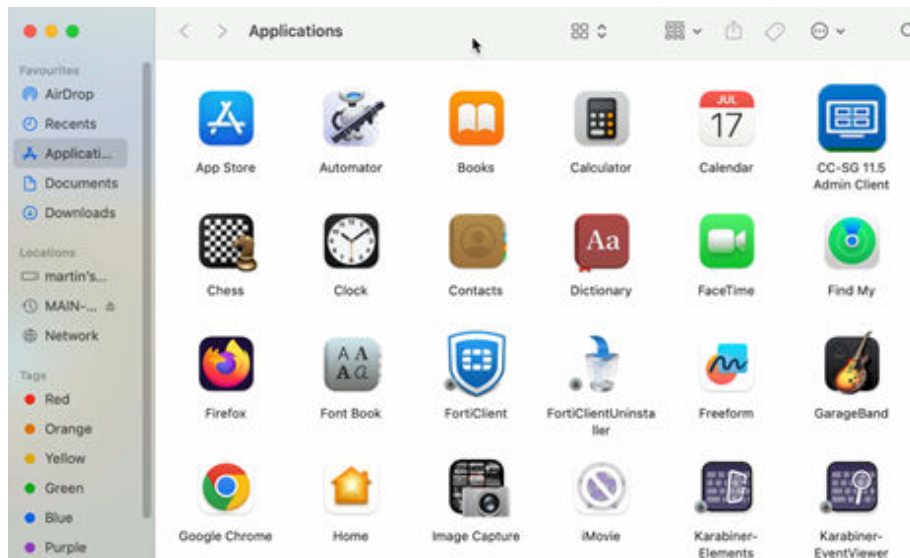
Applications

Favourites
AirDrop
Recents
Applicati...
Documents
Downloads

Locations
martin's...
MAIN-...
Network

Tags
Red
Orange
Yellow
Green
Blue
Purple

App Store
Automator
Books
Calculator
JUL 17
Calendar
CC-SG 11.5 Admin Client
Chess
Clock
Contacts
Aa
Dictionary
FaceTime
Find My
Firefox
A A A a
Font Book
FortiClient
FortiClientUninstaller
Freeform
GarageBand
Google Chrome
Home
Image Capture
iMovie
Karabiner-Elements
Karabiner-EventViewer